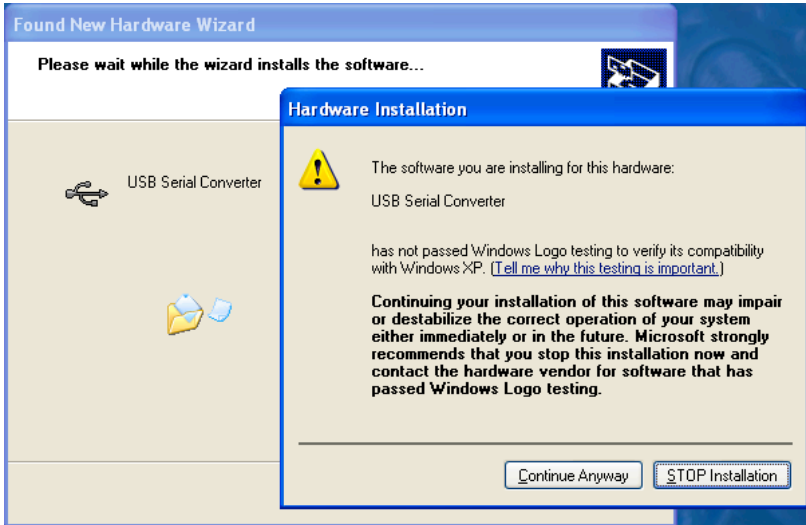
Found New Hardware Wizard

Please wait while the wizard installs the software...

USB Serial Converter

Hardware Installation

The software you are installing for this hardware:

USB Serial Converter

has not passed Windows Logo testing to verify its compatibility with Windows XP. (Tell me why this testing is important.)

Continuing your installation of this software may impair or destabilize the correct operation of your system either immediately or in the future. Microsoft strongly recommends that you stop this installation now and contact the hardware vendor for software that has passed Windows Logo testing.

Continue Anyway

STOP Installation